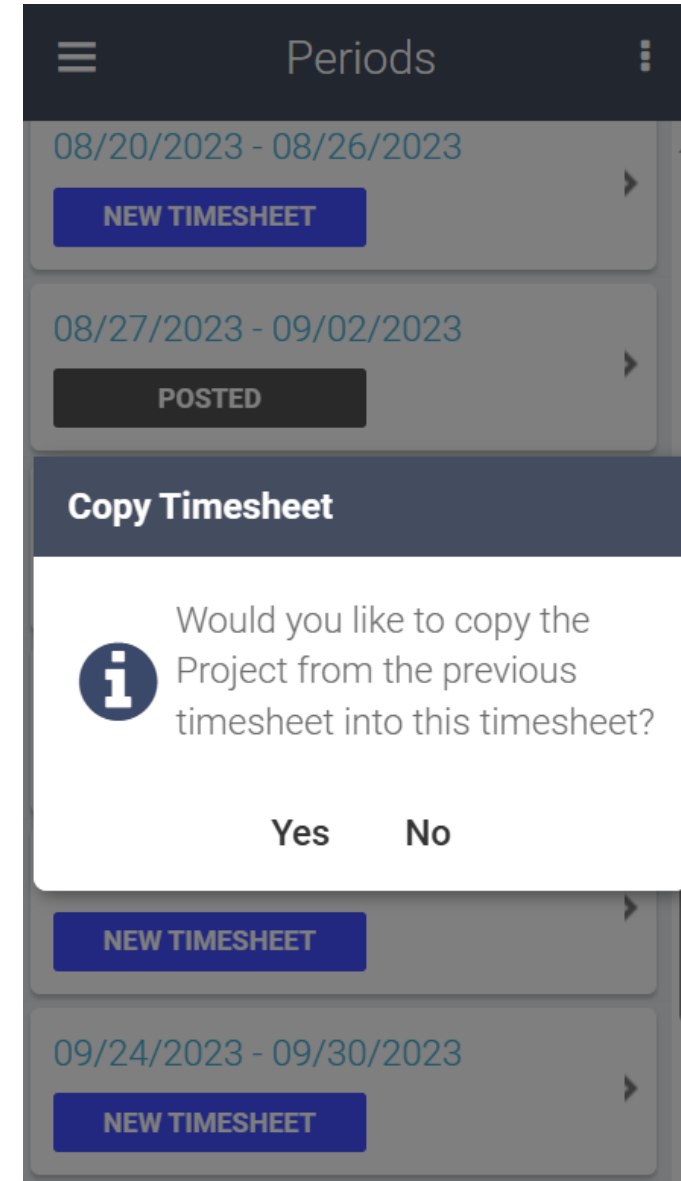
Periods

08/20/2023 - 08/26/2023

NEW TIMESHEET

08/27/2023 - 09/02/2023

POSTED

Copy Timesheet

Would you like to copy the Project from the previous timesheet into this timesheet?

Yes No

NEW TIMESHEET

09/24/2023 - 09/30/2023

NEW TIMESHEET